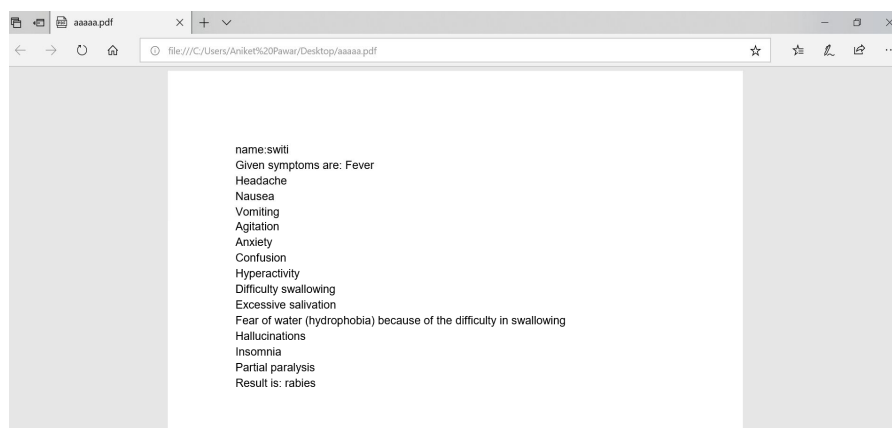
aaaaa.pdf

file:///C:/Users/Aniket%20Pawar/Desktop/aaaaa.pdf

name:switi
Given symptoms are: Fever
Headache
Nausea
Vomiting
Agitation
Anxiety
Confusion
Hyperactivity
Difficulty swallowing
Excessive salivation
Fear of water (hydrophobia) because of the difficulty in swallowing
Hallucinations
Insomnia
Partial paralysis
Result is: rabies